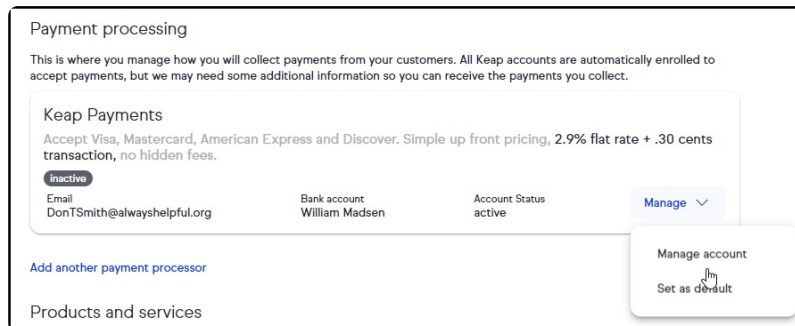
Payment processing

This is where you manage how you will collect payments from your customers. All Keap accounts are automatically enrolled to accept payments, but we may need some additional information so you can receive the payments you collect.

Keap Payments

Accept Visa, Mastercard, American Express and Discover. Simple up front pricing, 2.9% flat rate + .30 cents transaction, no hidden fees.

inactive

Email
DonTSmith@alwayshelpful.org

Bank account
William Madsen

Account Status
active

Manage

Manage account

Set as default

Add another payment processor

Products and services